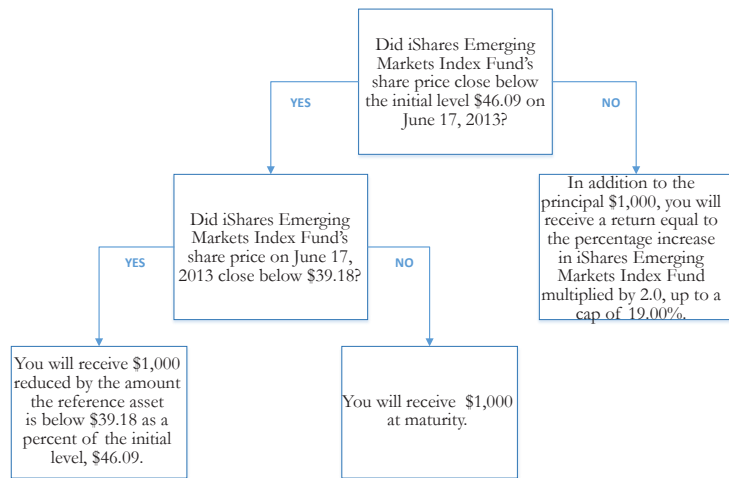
Did iShares Emerging Markets Index Fund's share price close below the initial level $46.09 on June 17, 2013?

YES

NO

Did iShares Emerging Markets Index Fund's share price on June 17, 2013 close below $39.18?

In addition to the principal $1,000, you will receive a return equal to the percentage increase in iShares Emerging Markets Index Fund multiplied by 2.0, up to a cap of 19.00%.

YES

NO

You will receive $1,000 reduced by the amount the reference asset is below $39.18 as a percent of the initial level, $46.09.

You will receive $1,000 at maturity.